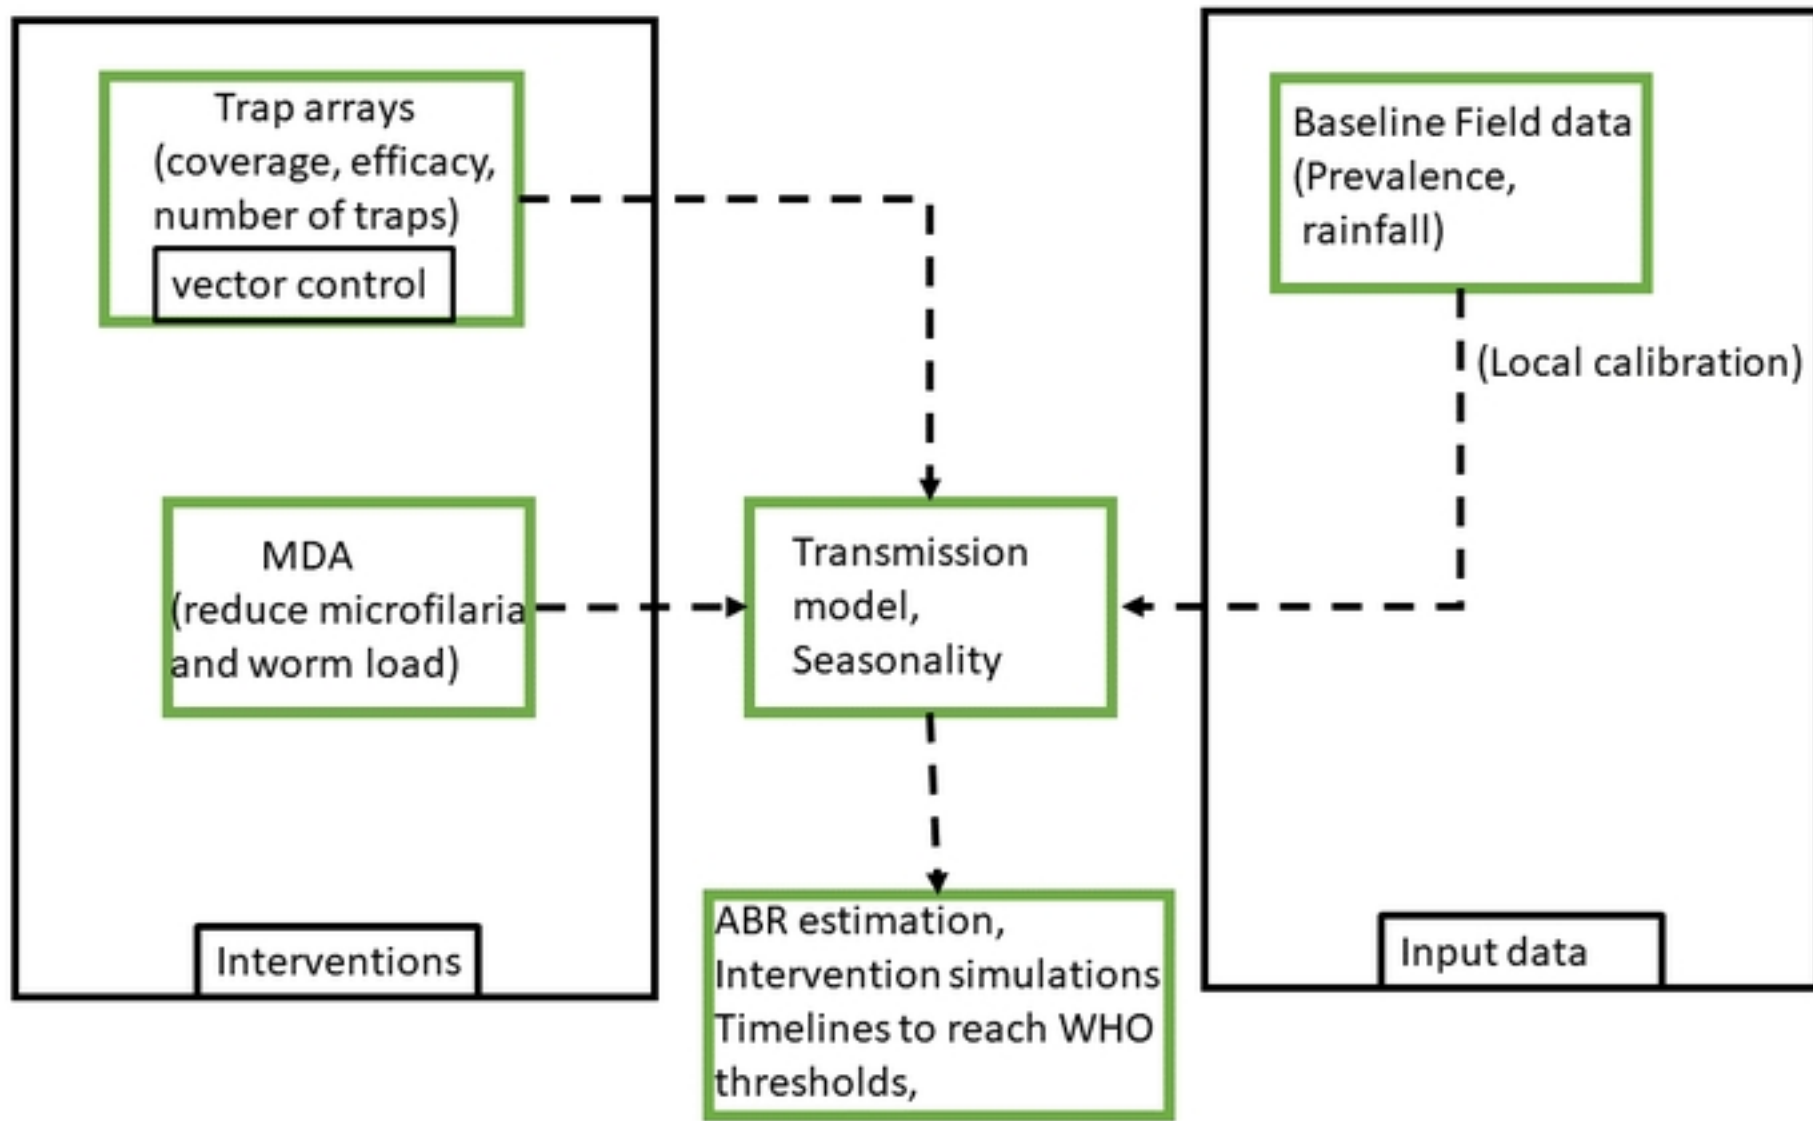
Trap arrays (coverage, efficacy, number of traps)

vector control

MDA (reduce microfilaria and worm load)

Interventions

Baseline Field data (Prevalence, rainfall)

(Local calibration)

Input data

Transmission model, Seasonality

ABR estimation, Intervention simulations Timelines to reach WHO thresholds,